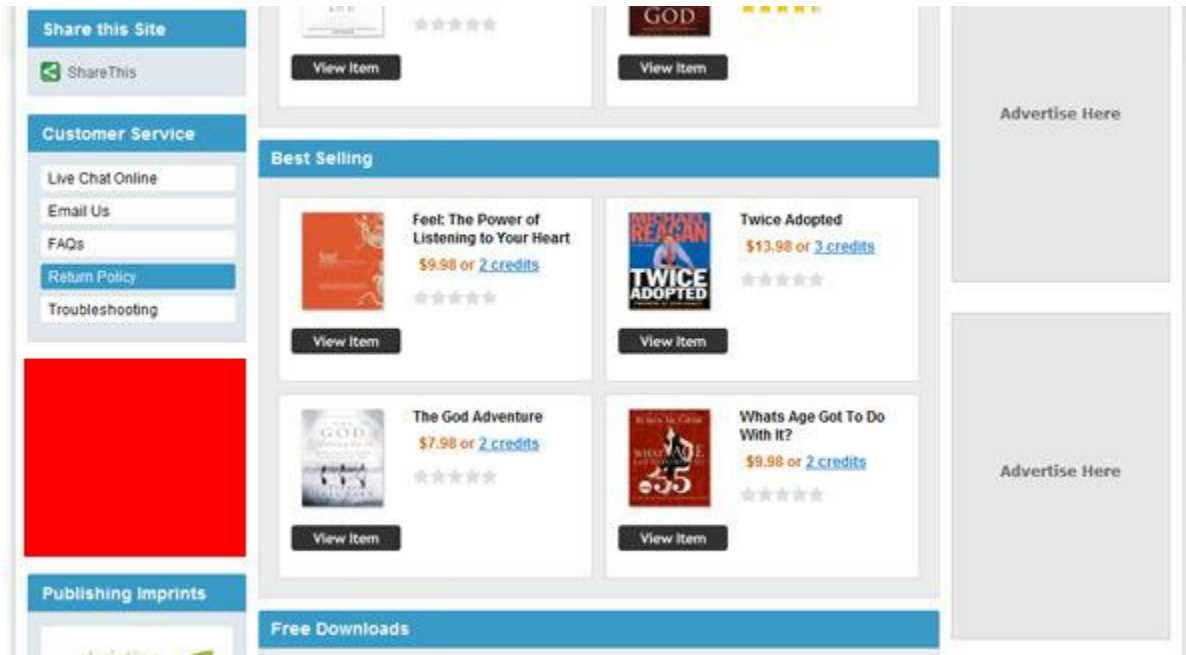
Share this Site

ShareThis

Customer Service

Live Chat Online

Email Us

FAQs

Return Policy

Troubleshooting

Publishing Imprints

GOD

View Item

View Item

Advertise Here

Best Selling

Feel: The Power of Listening to Your Heart

$9.98 or 2 credits

View Item

MICHAEL REAGAN TWICE ADOPTED

Twice Adopted

$13.98 or 3 credits

View Item

The God Adventure

$7.98 or 2 credits

View Item

Whats Age Got To Do With It?

$9.98 or 2 credits

View Item

Advertise Here

Free Downloads